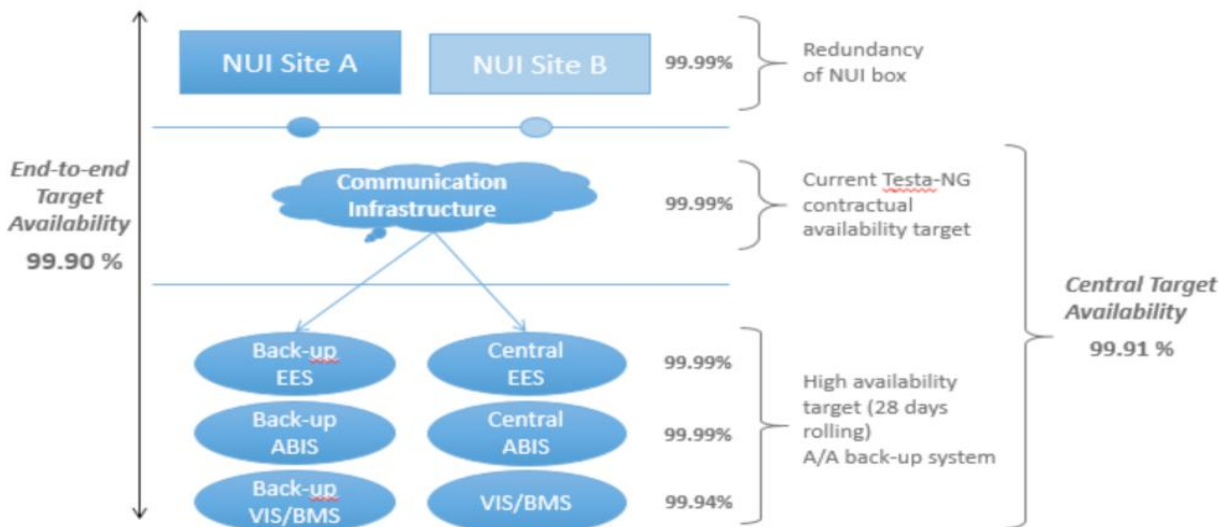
End-to-end Target Availability
99.90 %

NUI Site A

NUI Site B

99.99%

Redundancy of NUI box

Communication Infrastructure

99.99%

Current Testa-NG contractual availability target

Central Target Availability
99.91 %

Back-up EES

Central EES

99.99%

Back-up ABIS

Central ABIS

99.99%

High availability target (28 days rolling)
A/A back-up system

Back-up VIS/BMS

VIS/BMS

99.94%